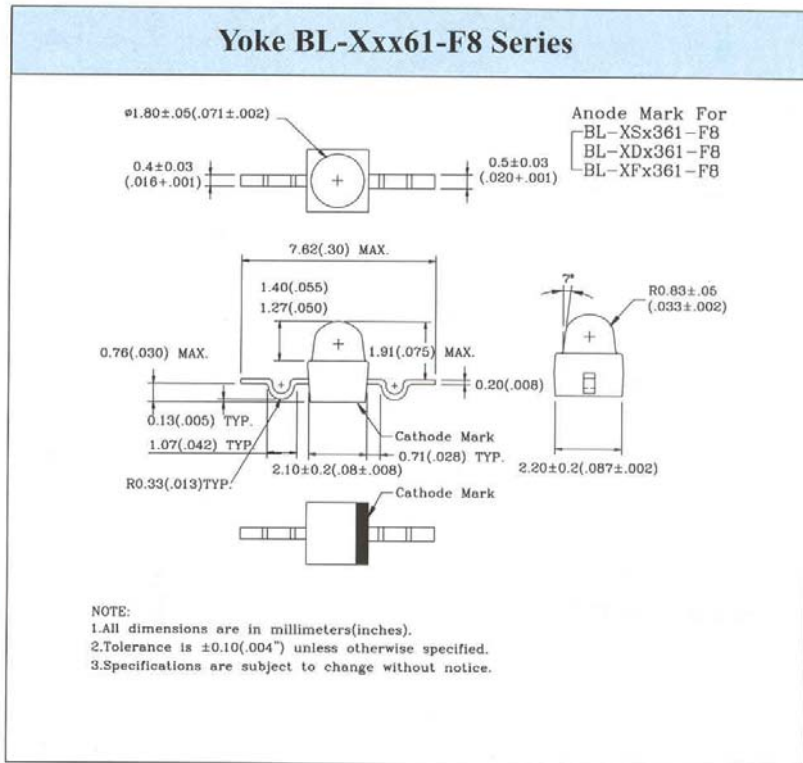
Yoke BL-Xxx61-F8 Series

ø1.80±.05(.071±.002)

Anode Mark For
BL-XSx361-F8
BL-XDx361-F8
BL-XFx361-F8

0.4±0.03
(.016+.001)

0.5±0.03
(.020+.001)

7.62(.30) MAX.

1.40(.055)
1.27(.050)

0.76(.030) MAX.

1.91(.075) MAX.

0.20(.008)

0.13(.005) TYP.

1.07(.042) TYP.

Cathode Mark

0.71(.028) TYP.

2.10±0.2(.08±.008)

R0.33(.013)TYP.

7°

R0.83±.05
(.033±.002)

2.20±0.2(.087±.002)

Cathode Mark

NOTE:
1.All dimensions are in millimeters(inches).
2.Tolerance is ±0.10(.004") unless otherwise specified.
3.Specifications are subject to change without notice.